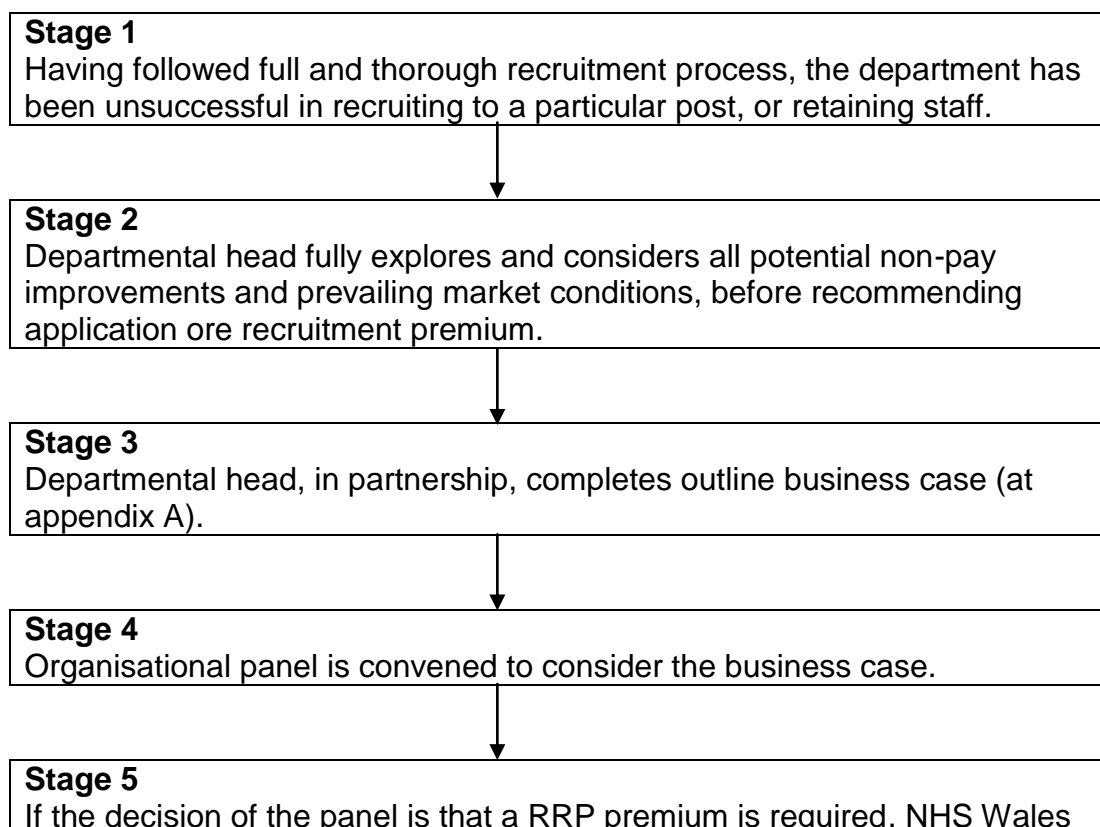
**Stage 1**
Having followed full and thorough recruitment process, the department has been unsuccessful in recruiting to a particular post, or retaining staff.

**Stage 2**
Departmental head fully explores and considers all potential non-pay improvements and prevailing market conditions, before recommending application ore recruitment premium.

**Stage 3**
Departmental head, in partnership, completes outline business case (at appendix A).

**Stage 4**
Organisational panel is convened to consider the business case.

**Stage 5**
If the decision of the panel is that a RRP premium is required, NHS Wales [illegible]